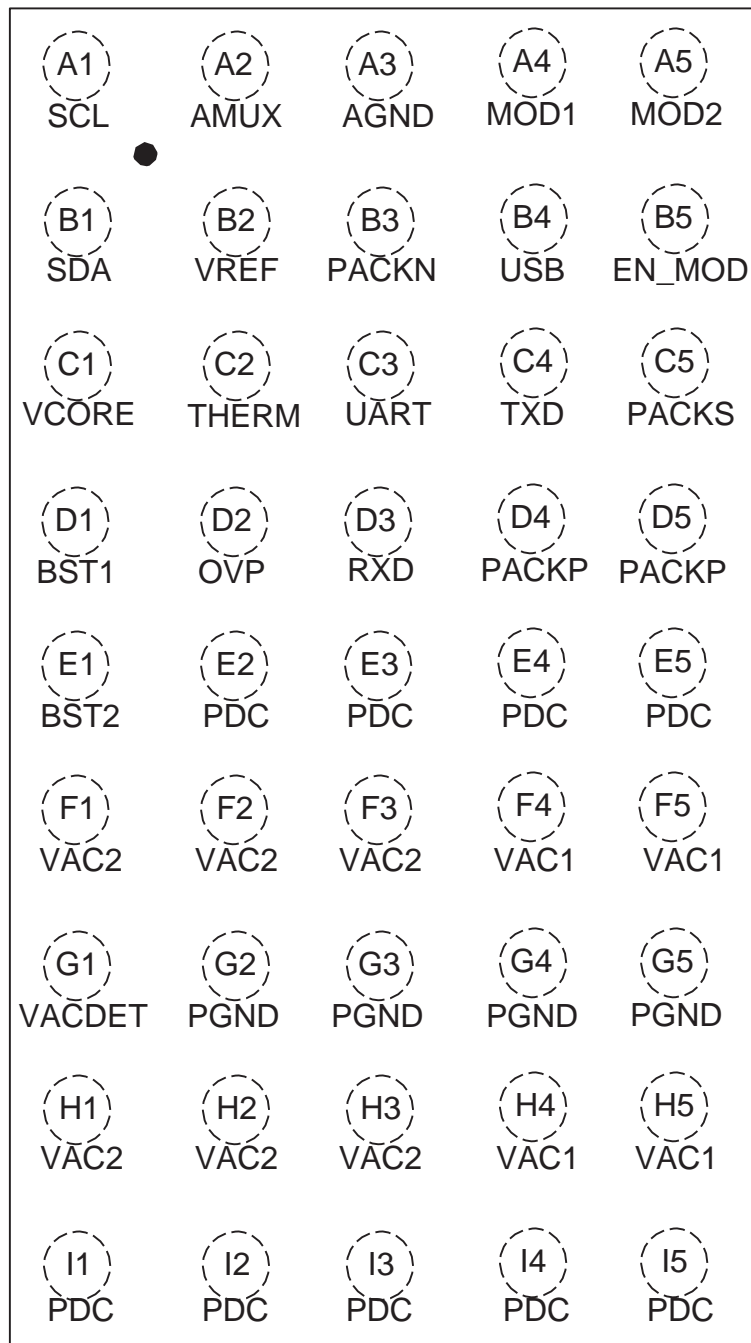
| A1 | A2 | A3 | A4 | A5 |
|---|---|---|---|---|
| SCL | AMUX | AGND | MOD1 | MOD2 |
| B1 | B2 | B3 | B4 | B5 |
| SDA | VREF | PACKN | USB | EN_MOD |
| C1 | C2 | C3 | C4 | C5 |
| VCORE | THERM | UART | TXD | PACKS |
| D1 | D2 | D3 | D4 | D5 |
| BST1 | OVP | RXD | PACKP | PACKP |
| E1 | E2 | E3 | E4 | E5 |
| BST2 | PDC | PDC | PDC | PDC |
| F1 | F2 | F3 | F4 | F5 |
| VAC2 | VAC2 | VAC2 | VAC1 | VAC1 |
| G1 | G2 | G3 | G4 | G5 |
| VACDET | PGND | PGND | PGND | PGND |
| H1 | H2 | H3 | H4 | H5 |
| VAC2 | VAC2 | VAC2 | VAC1 | VAC1 |
| I1 | I2 | I3 | I4 | I5 |
| PDC | PDC | PDC | PDC | PDC |